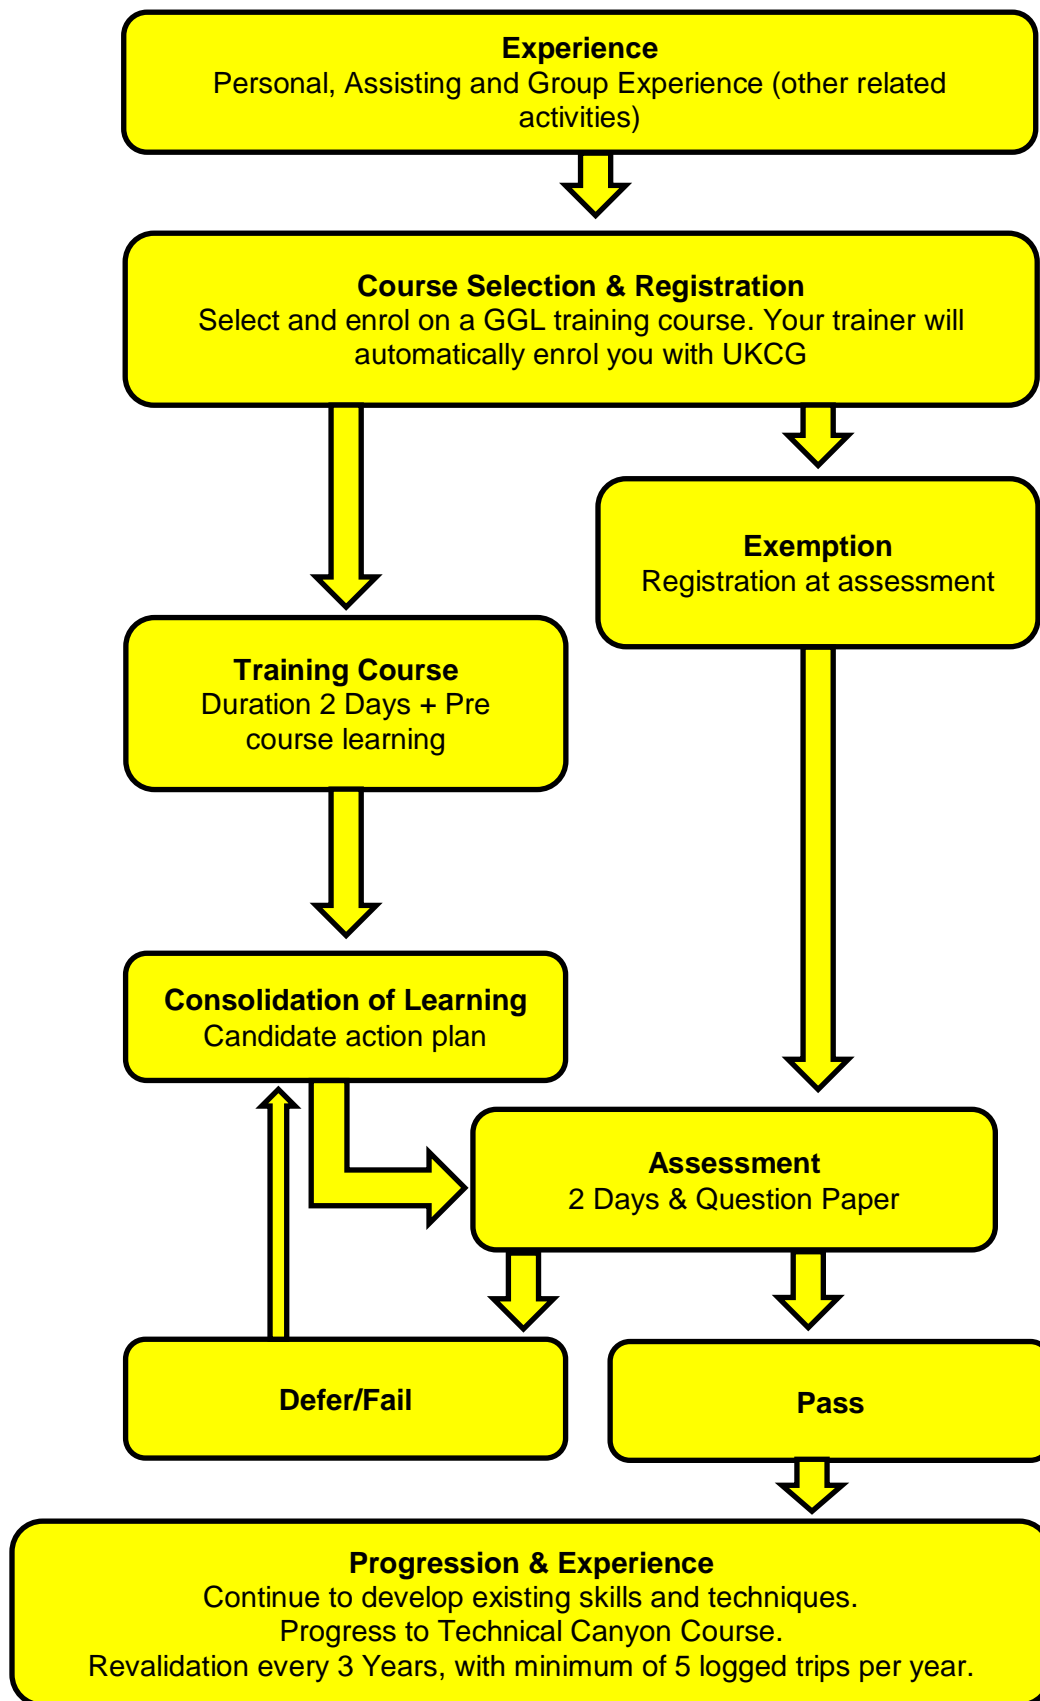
**Experience**
Personal, Assisting and Group Experience (other related activities)

**Course Selection & Registration**
Select and enrol on a GGL training course. Your trainer will automatically enrol you with UKCG

**Exemption**
Registration at assessment

**Training Course**
Duration 2 Days + Pre course learning

**Consolidation of Learning**
Candidate action plan

**Assessment**
2 Days & Question Paper

**Defer/Fail**

**Pass**

**Progression & Experience**
Continue to develop existing skills and techniques.
Progress to Technical Canyon Course.
Revalidation every 3 Years, with minimum of 5 logged trips per year.